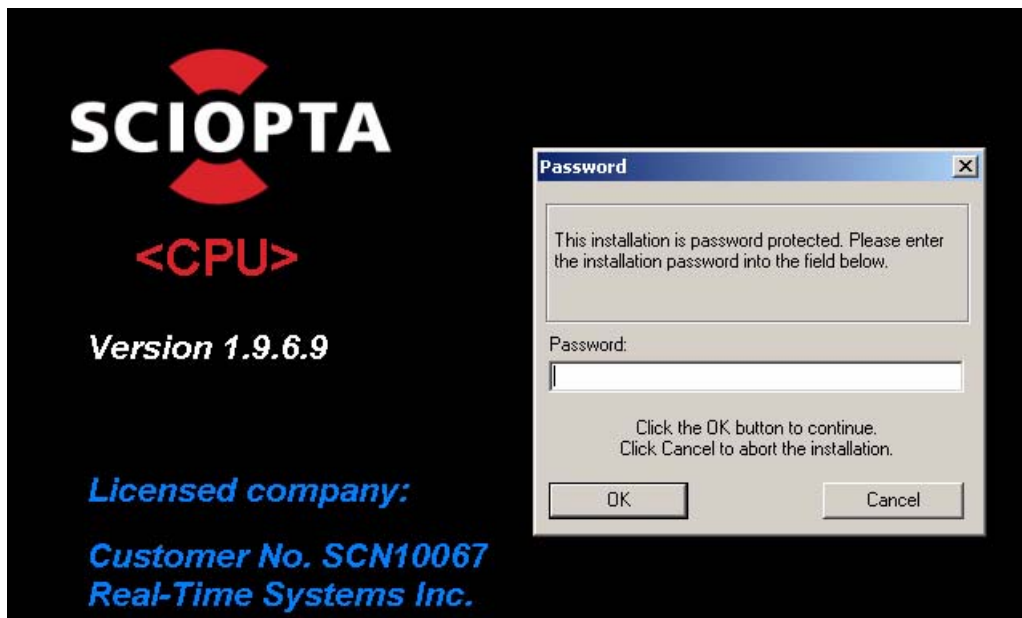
SCIOPTA

<CPU>

Version 1.9.6.9

Licensed company:

Customer No. SCN10067
Real-Time Systems Inc.

Password

This installation is password protected. Please enter the installation password into the field below.

Password:

Click the OK button to continue.
Click Cancel to abort the installation.

OK

Cancel